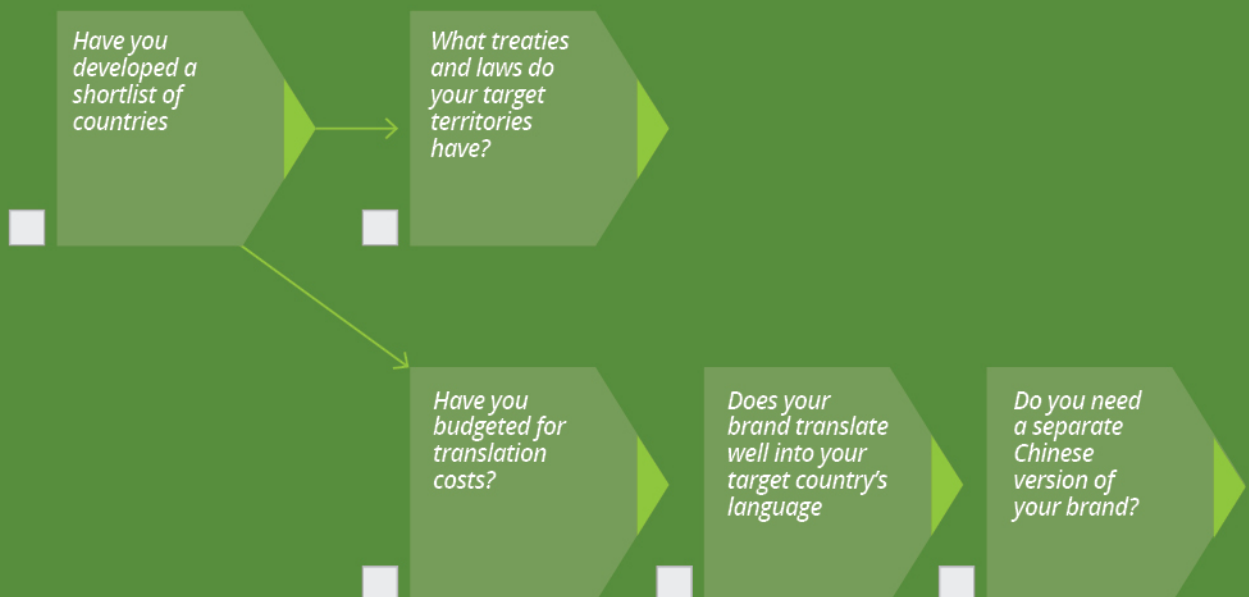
Have you developed a shortlist of countries

What treaties and laws do your target territories have?

Have you budgeted for translation costs?

Does your brand translate well into your target country's language

Do you need a separate Chinese version of your brand?